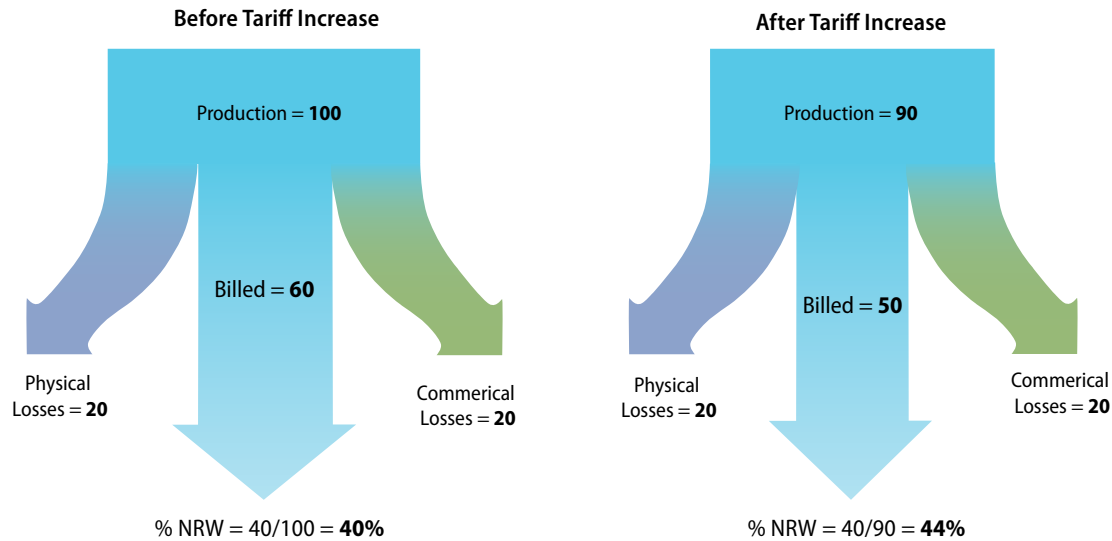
Before Tariff Increase

Production = **100**

Billed = **60**

Physical Losses = **20**

Commerical Losses = **20**

% NRW = 40/100 = **40%**

After Tariff Increase

Production = **90**

Billed = **50**

Physical Losses = **20**

Commerical Losses = **20**

% NRW = 40/90 = **44%**